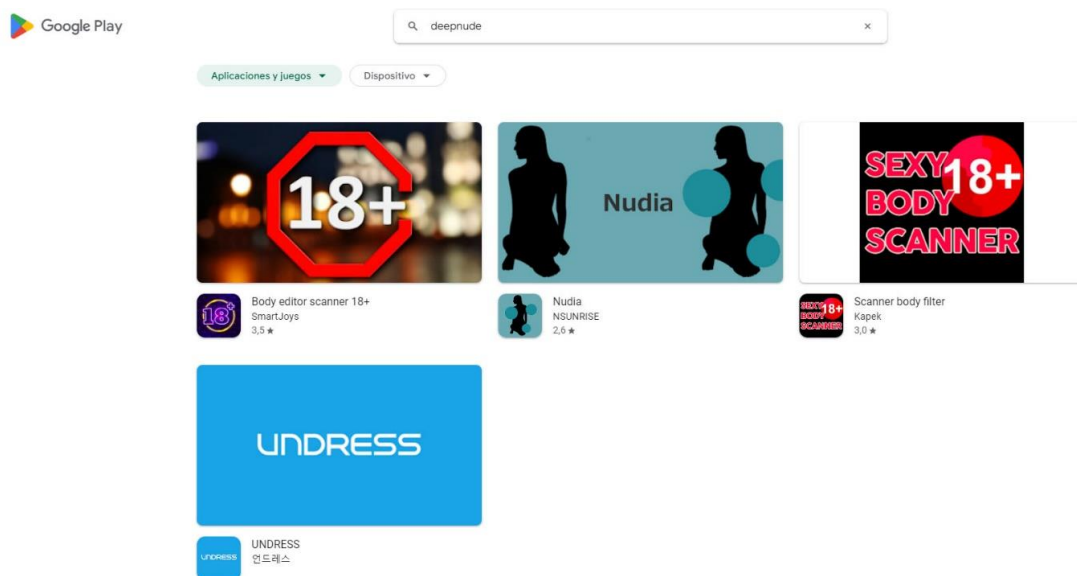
Google Play

deepnude ×

Aplicaciones y juegos ▾ Dispositivo ▾

18+

Body editor scanner 18+
SmartJoys
3,5 ★

Nudia

Nudia
NSUNRISE
2,6 ★

SEXY BODY SCANNER 18+

Scanner body filter
Kapek
3,0 ★

UNDRESS

UNDRESS
언드레스